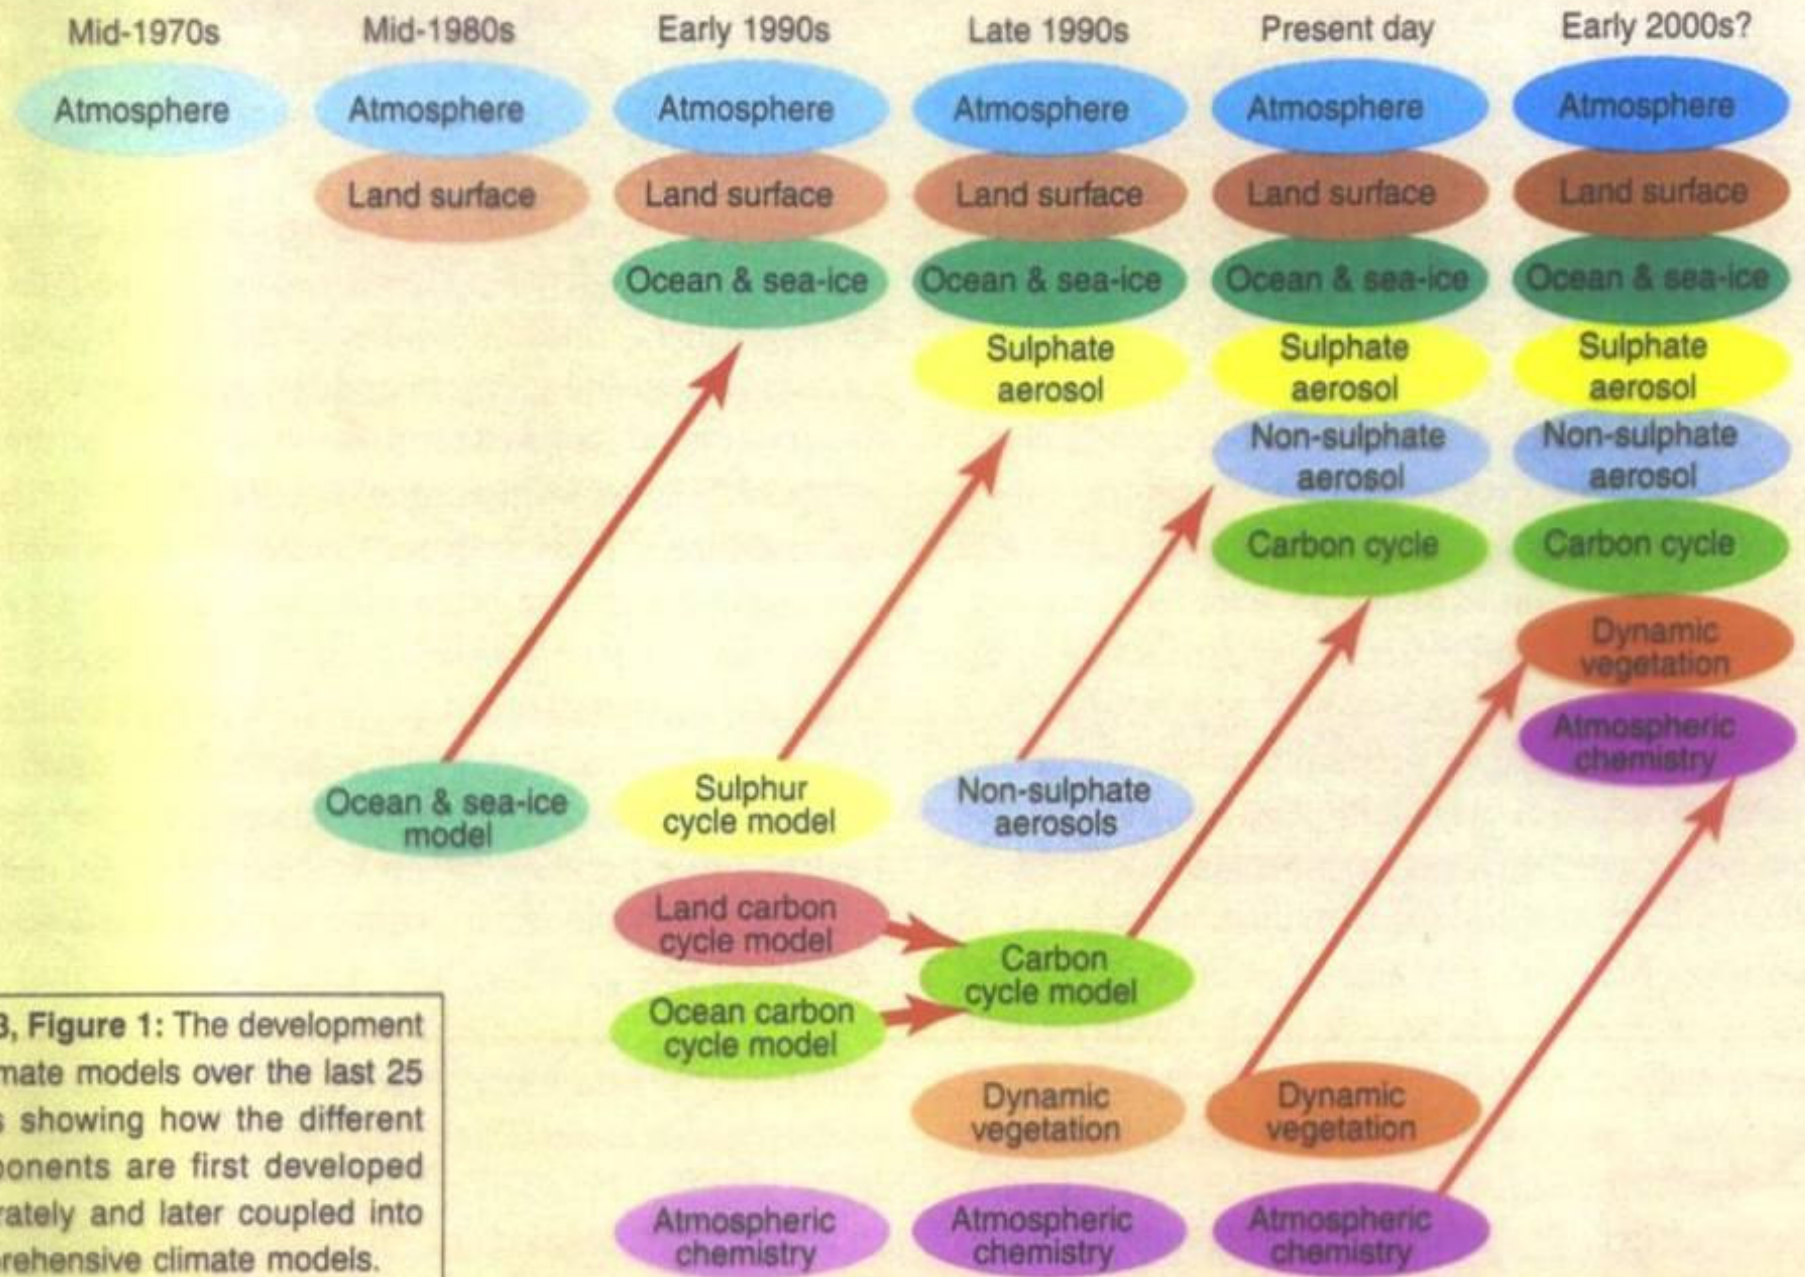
Mid-1970s

Atmosphere

Mid-1980s

Atmosphere

Land surface

Ocean & sea-ice model

Early 1990s

Atmosphere

Land surface

Ocean & sea-ice

Sulphur cycle model

Land carbon cycle model

Ocean carbon cycle model

Atmospheric chemistry

Late 1990s

Atmosphere

Land surface

Ocean & sea-ice

Sulphate aerosol

Non-sulphate aerosols

Carbon cycle model

Dynamic vegetation

Atmospheric chemistry

Present day

Atmosphere

Land surface

Ocean & sea-ice

Sulphate aerosol

Non-sulphate aerosol

Carbon cycle

Dynamic vegetation

Atmospheric chemistry

Early 2000s?

Atmosphere

Land surface

Ocean & sea-ice

Sulphate aerosol

Non-sulphate aerosol

Carbon cycle

Dynamic vegetation

Atmospheric chemistry

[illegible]3, Figure 1: The development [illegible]mate models over the last 25 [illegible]s showing how the different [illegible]ponents are first developed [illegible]rately and later coupled into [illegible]rehensive climate models.